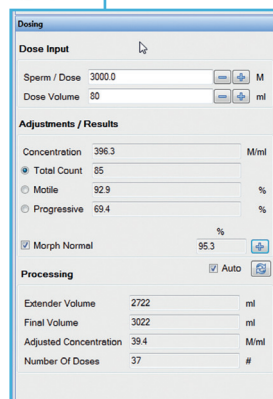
Dosing

Dose Input

Sperm / Dose 3000.0 M
Dose Volume 80 ml

Adjustments / Results

Concentration 396.3 M/ml
Total Count 85
Motile 92.9 %
Progressive 69.4 %

%
Morph Normal 95.3

Processing

Auto

Extender Volume 2722 ml
Final Volume 3022 ml
Adjusted Concentration 39.4 M/ml
Number Of Doses 37 #